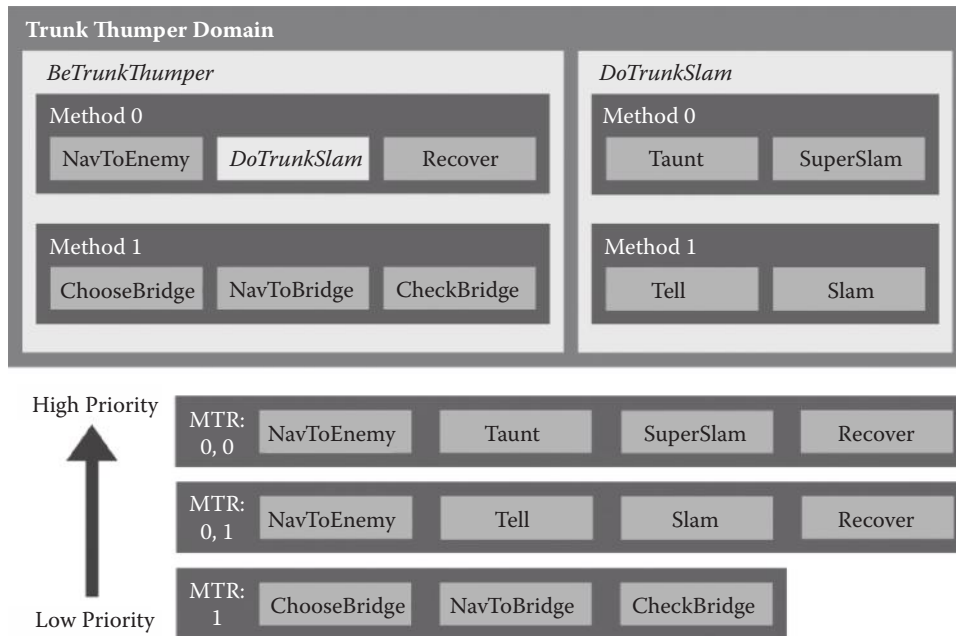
Trunk Thumper Domain

BeTrunkThumper

Method 0

NavToEnemy DoTrunkSlam Recover

Method 1

ChooseBridge NavToBridge CheckBridge

DoTrunkSlam

Method 0

Taunt SuperSlam

Method 1

Tell Slam

High Priority

MTR: 0, 0 NavToEnemy Taunt SuperSlam Recover

MTR: 0, 1 NavToEnemy Tell Slam Recover

MTR: 1 ChooseBridge NavToBridge CheckBridge

Low Priority